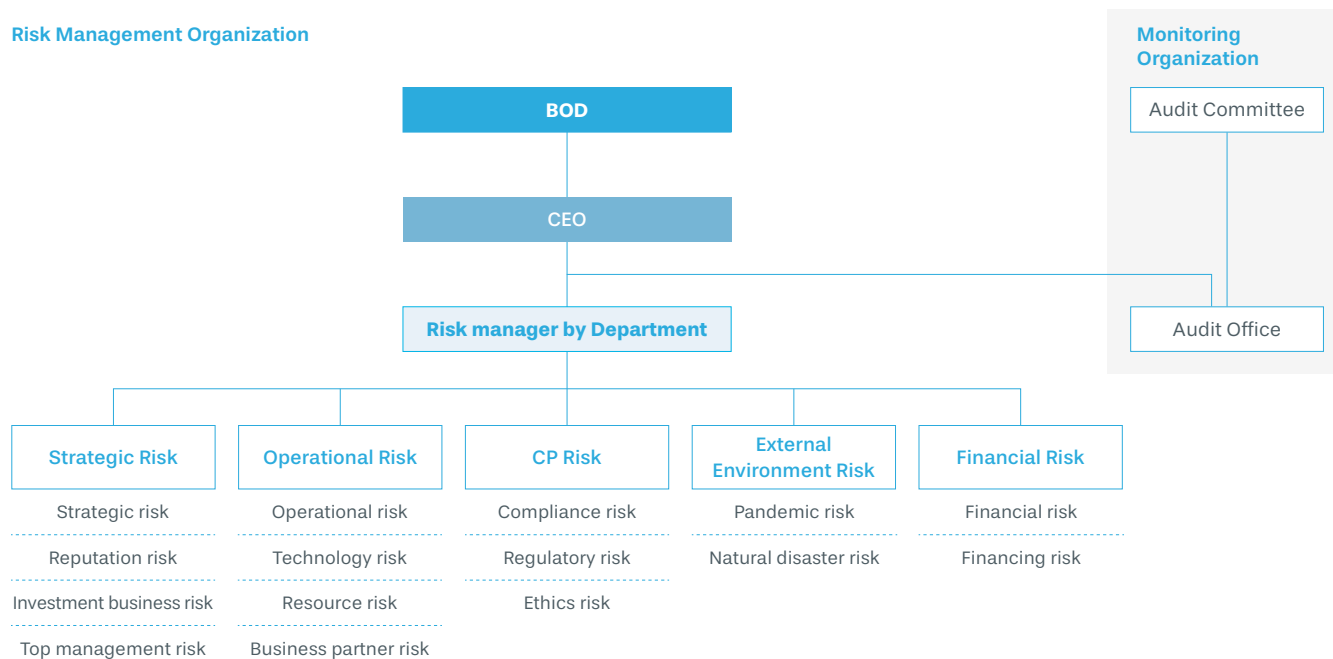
Risk Management Organization

Monitoring Organization

BOD

CEO

Risk manager by Department

Audit Committee

Audit Office

Strategic Risk

Strategic risk

Reputation risk

Investment business risk

Top management risk

Operational Risk

Operational risk

Technology risk

Resource risk

Business partner risk

CP Risk

Compliance risk

Regulatory risk

Ethics risk

External Environment Risk

Pandemic risk

Natural disaster risk

Financial Risk

Financial risk

Financing risk